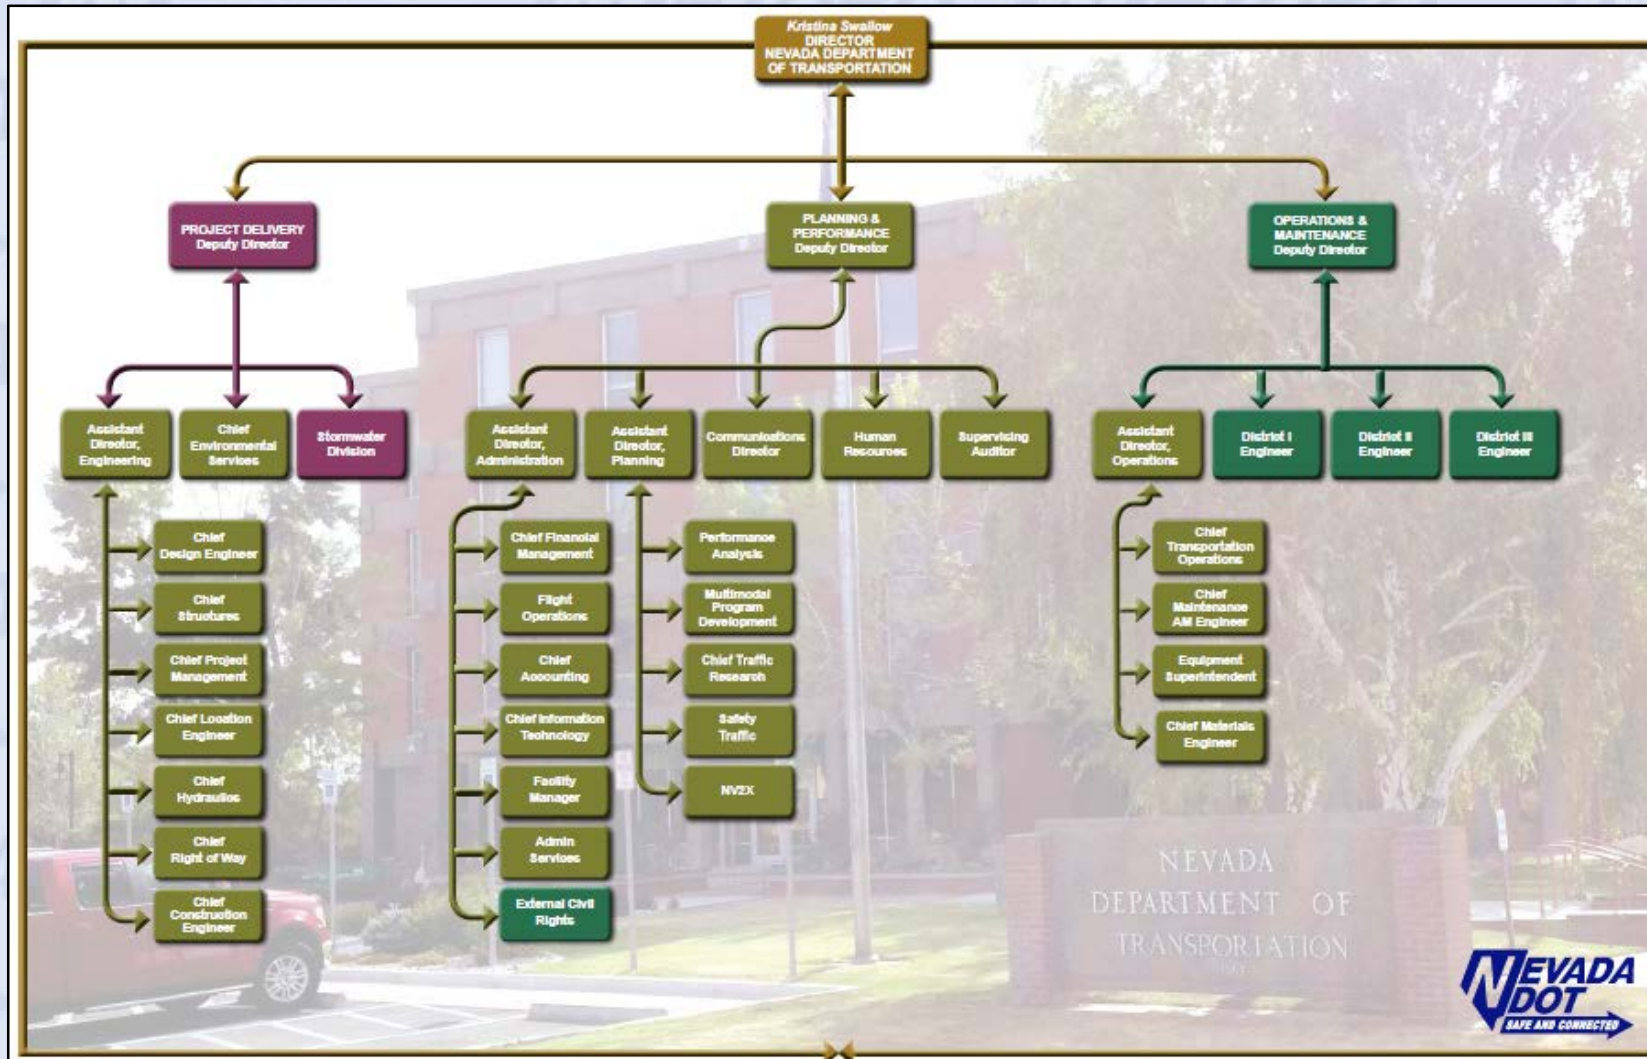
Kristina Swallow
DIRECTOR
NEVADA DEPARTMENT OF TRANSPORTATION

PROJECT DELIVERY Deputy Director

PLANNING & PERFORMANCE Deputy Director

OPERATIONS & MAINTENANCE Deputy Director

Assistant Director, Engineering

Chief Environmental Services

Stormwater Division

Chief Design Engineer

Chief Structures

Chief Project Management

Chief Location Engineer

Chief Hydraulics

Chief Right of Way

Chief Construction Engineer

Assistant Director, Administration

Assistant Director, Planning

Communications Director

Human Resources

Supervising Auditor

Chief Financial Management

Flight Operations

Chief Accounting

Chief Information Technology

Facility Manager

Admin Services

External Civil Rights

Performance Analysis

Multimodal Program Development

Chief Traffic Research

Safety Traffic

NV2X

Assistant Director, Operations

District I Engineer

District II Engineer

District III Engineer

Chief Transportation Operations

Chief Maintenance AM Engineer

Equipment Superintendent

Chief Materials Engineer

NEVADA
DEPARTMENT OF
TRANSPORTATION

NEVADA DOT
SAFE AND CONNECTED